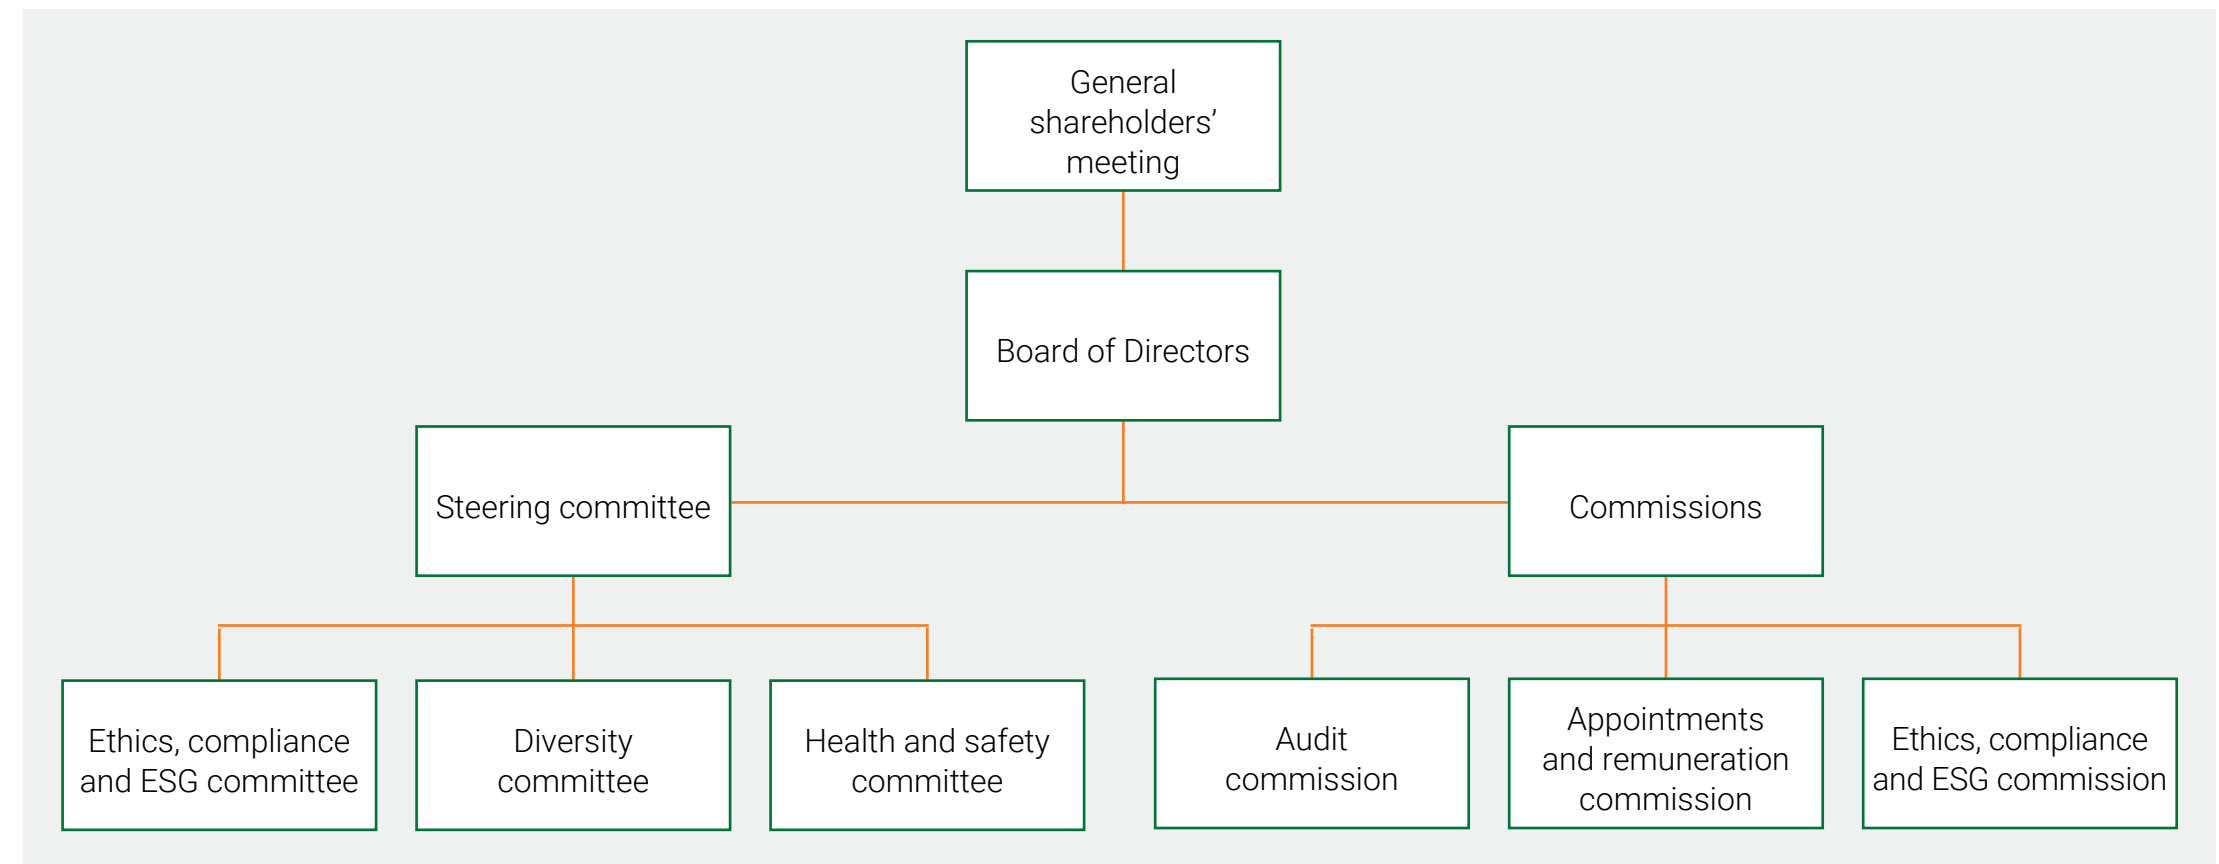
General shareholders' meeting

Board of Directors

Steering committee

Commissions

Ethics, compliance and ESG committee

Diversity committee

Health and safety committee

Audit commission

Appointments and remuneration commission

Ethics, compliance and ESG commission